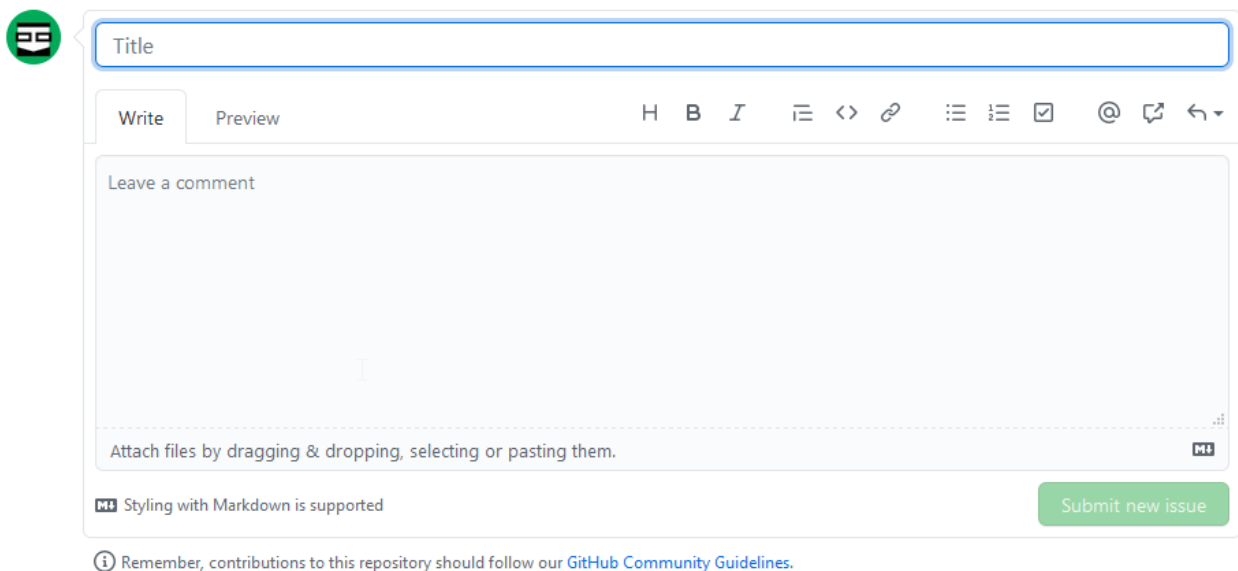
Title

Write Preview

H B I

Leave a comment

Attach files by dragging & dropping, selecting or pasting them.

Styling with Markdown is supported

Submit new issue

Remember, contributions to this repository should follow our GitHub Community Guidelines.